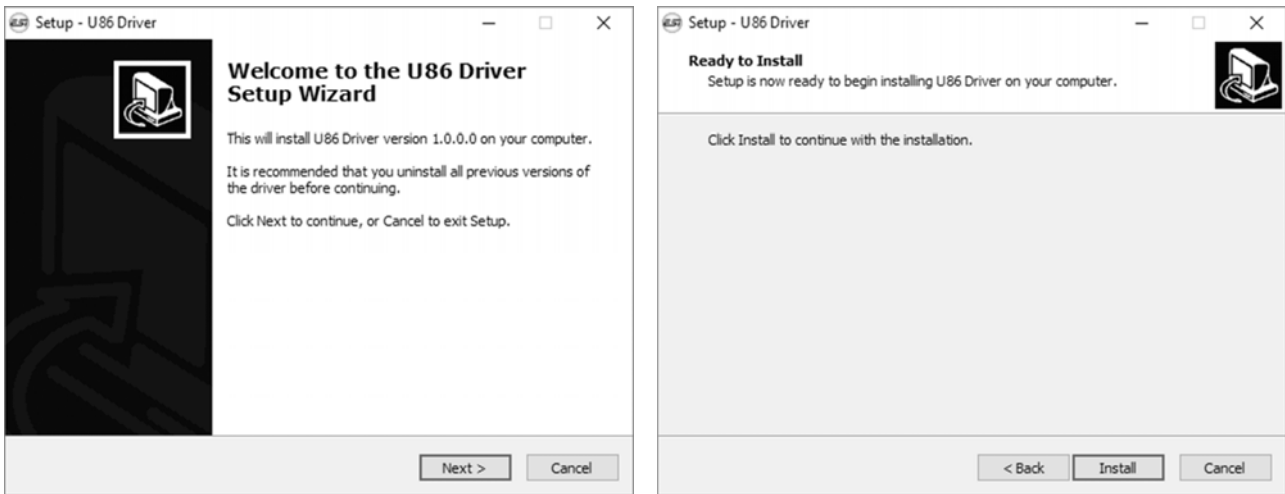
Setup - U86 Driver

Welcome to the U86 Driver Setup Wizard

This will install U86 Driver version 1.0.0.0 on your computer.

It is recommended that you uninstall all previous versions of the driver before continuing.

Click Next to continue, or Cancel to exit Setup.

Next >

Cancel

Setup - U86 Driver

Ready to Install

Setup is now ready to begin installing U86 Driver on your computer.

Click Install to continue with the installation.

< Back

Install

Cancel